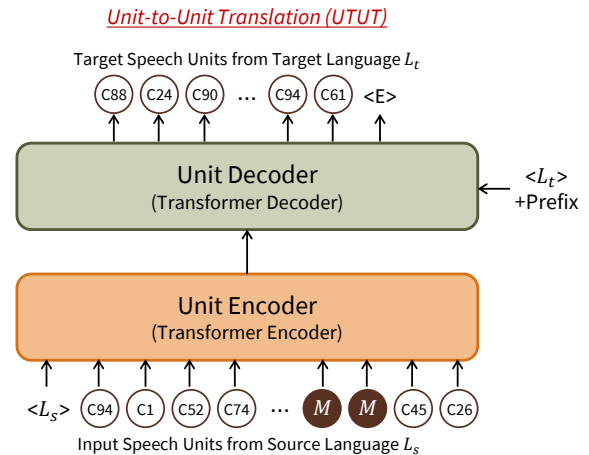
Unit-to-Unit Translation (UTUT)

Target Speech Units from Target Language $L_t$

C88 C24 C90 ... C94 C61 <E>

Unit Decoder
(Transformer Decoder)

$<L_t>$
+Prefix

Unit Encoder
(Transformer Encoder)

$<L_s>$ C94 C1 C52 C74 ... $M$ $M$ C45 C26

Input Speech Units from Source Language $L_s$